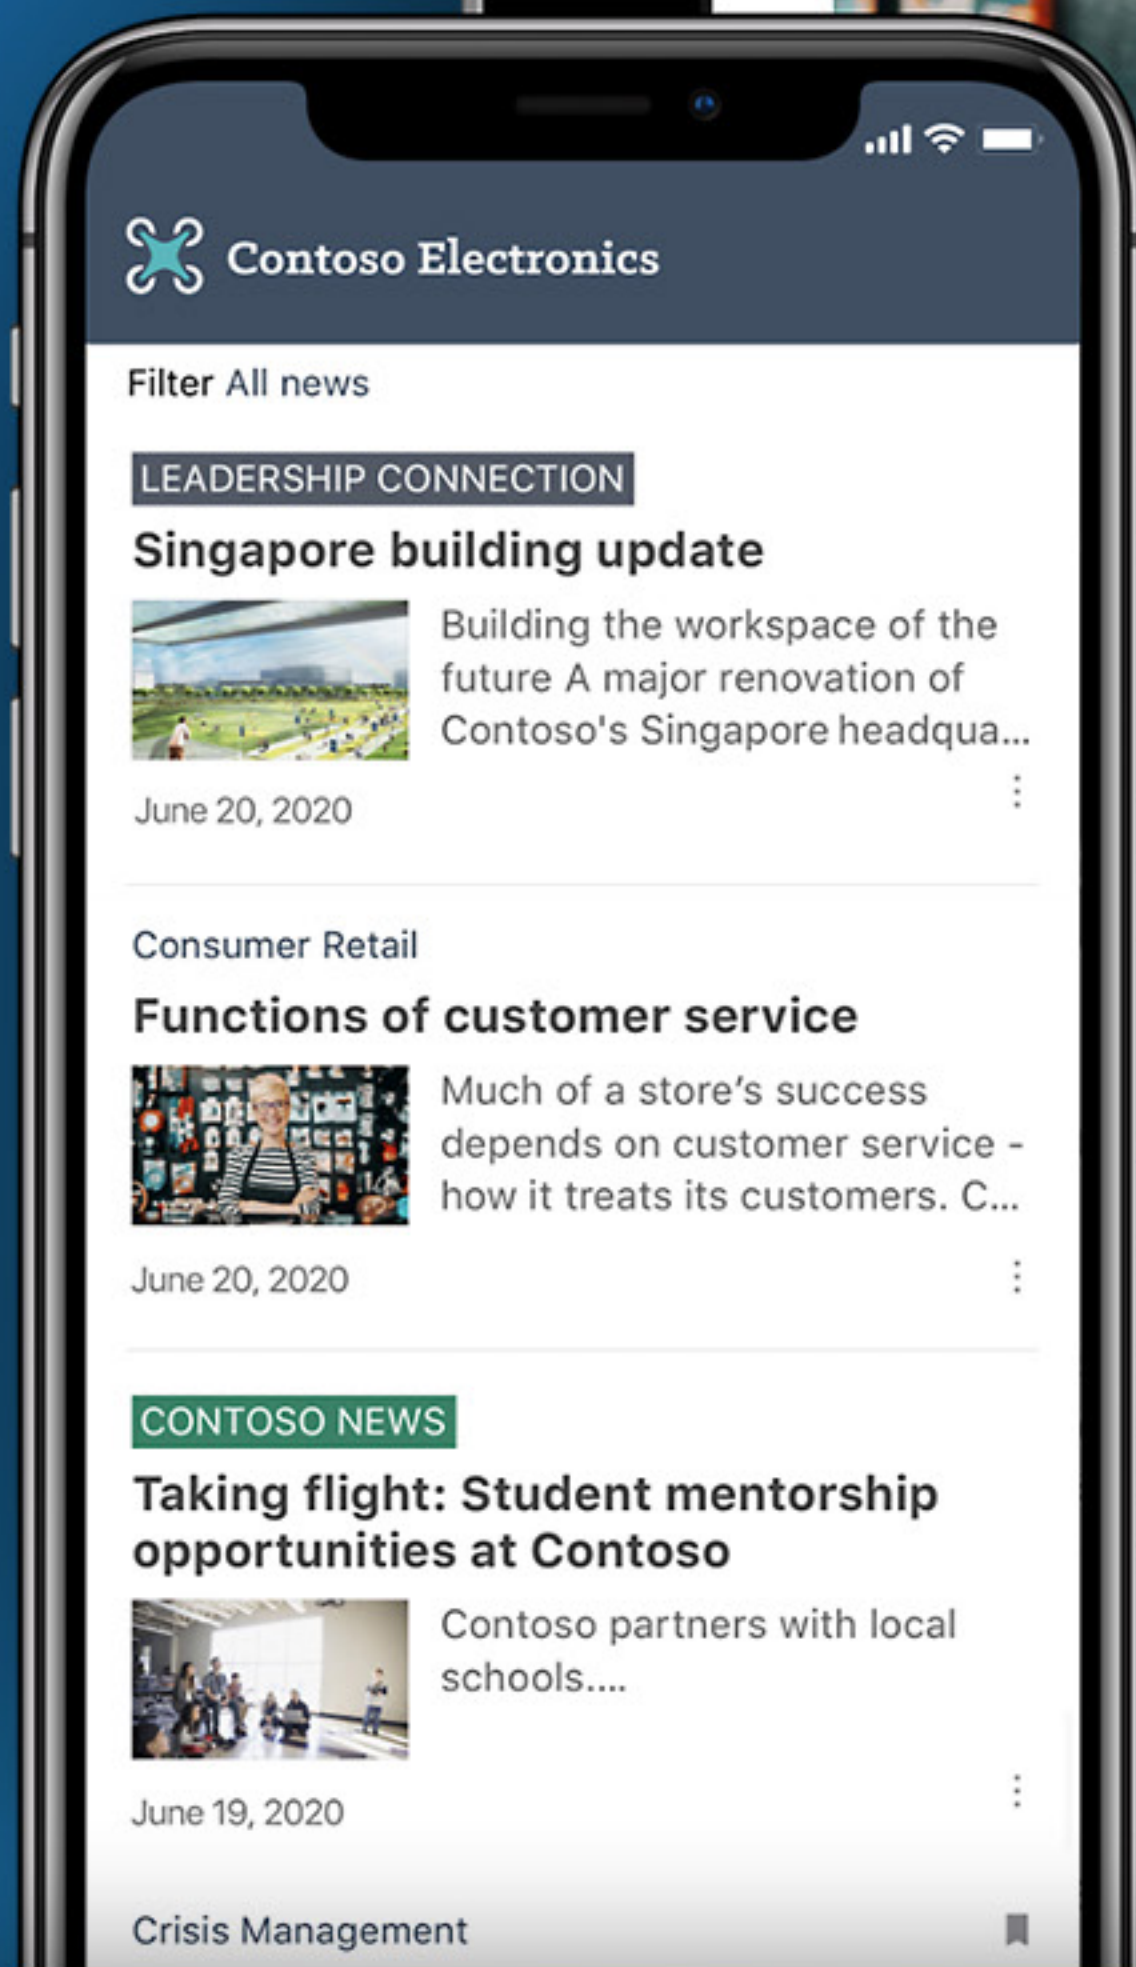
Contoso Electronics

Filter All news

LEADERSHIP CONNECTION

Singapore building update

Building the workspace of the future A major renovation of Contoso's Singapore headqua...

June 20, 2020

Consumer Retail

Functions of customer service

Much of a store's success depends on customer service - how it treats its customers. C...

June 20, 2020

CONTOSO NEWS

Taking flight: Student mentorship opportunities at Contoso

Contoso partners with local schools....

June 19, 2020

Crisis Management